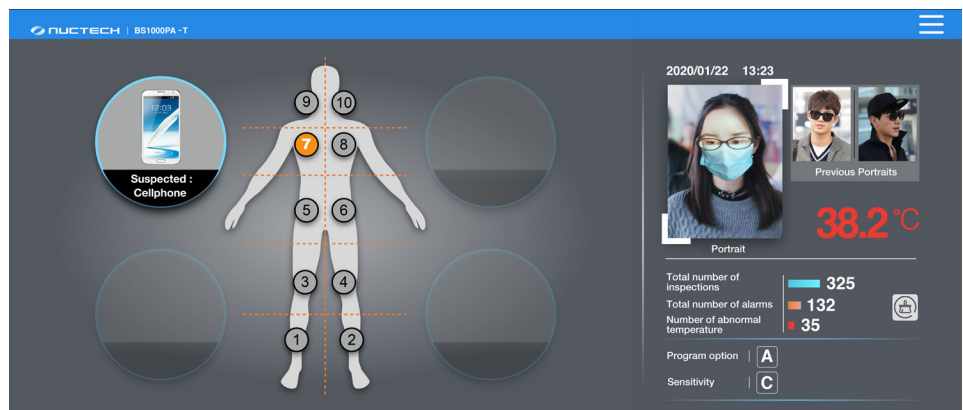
NUCTECH | BS1000PA -T

12:03

Suspected : Cellphone

9 10
7 8
5 6
3 4
1 2

2020/01/22 13:23

Portrait

Previous Portraits

38.2 ℃

Total number of inspections 325

Total number of alarms 132

Number of abnormal temperature 35

Program option | A

Sensitivity | C